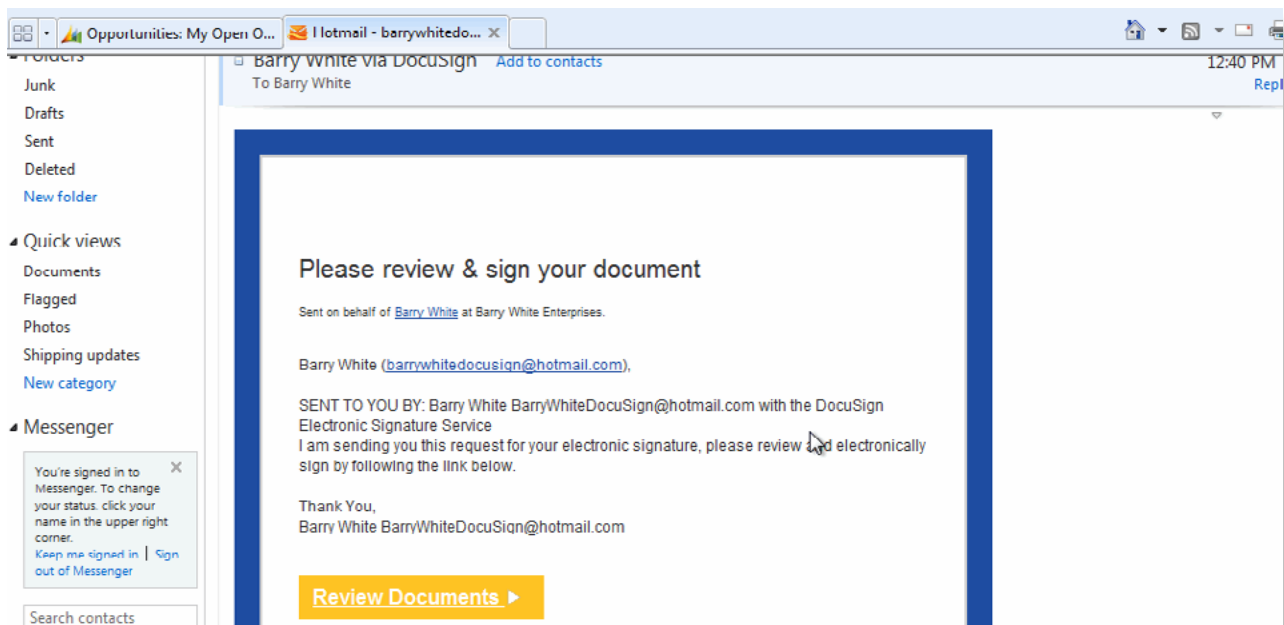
Opportunities: My Open O...
Hotmail - barrywhitedo...

Folders
Junk
Drafts
Sent
Deleted
New folder

Quick views
Documents
Flagged
Photos
Shipping updates
New category

Messenger
You're signed in to Messenger. To change your status, click your name in the upper right corner.
Keep me signed in | Sign out of Messenger

Search contacts

Barry White via DocuSign Add to contacts
To Barry White
12:40 PM
Repl

Please review & sign your document

Sent on behalf of Barry White at Barry White Enterprises.

Barry White (barrywhitedocusign@hotmail.com),

SENT TO YOU BY: Barry White BarryWhiteDocuSign@hotmail.com with the DocuSign Electronic Signature Service
I am sending you this request for your electronic signature, please review and electronically sign by following the link below.

Thank You,
Barry White BarryWhiteDocuSign@hotmail.com

Review Documents